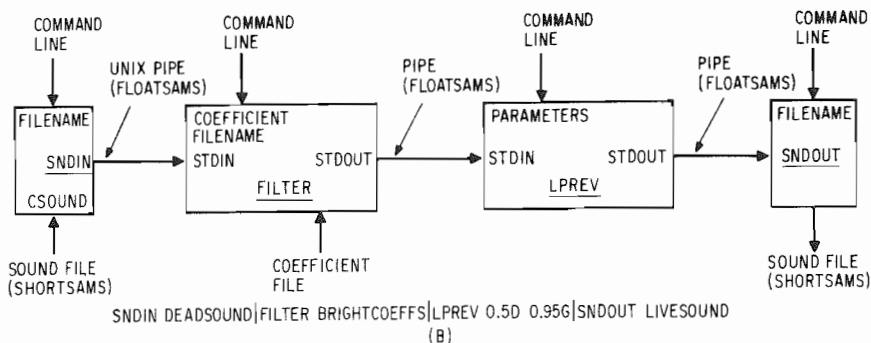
COMMAND LINE

UNIX PIPE (FLOATSAMS)

FILENAME

SNDIN

CSOUND

SOUND FILE (SHORTSAMS)

COMMAND LINE

COEFFICIENT FILENAME

STDIN

STDOUT

FILTER

COEFFICIENT FILE

PIPE (FLOATSAMS)

COMMAND LINE

PARAMETERS

STDIN

STDOUT

LPREV

PIPE (FLOATSAMS)

COMMAND LINE

FILENAME

SNDOUT

SOUND FILE (SHORTSAMS)

SNDIN DEADSOUND|FILTER BRIGHTCOEFFS|LPREV 0.5D 0.95G|SNDOUT LIVESOUND

(B)